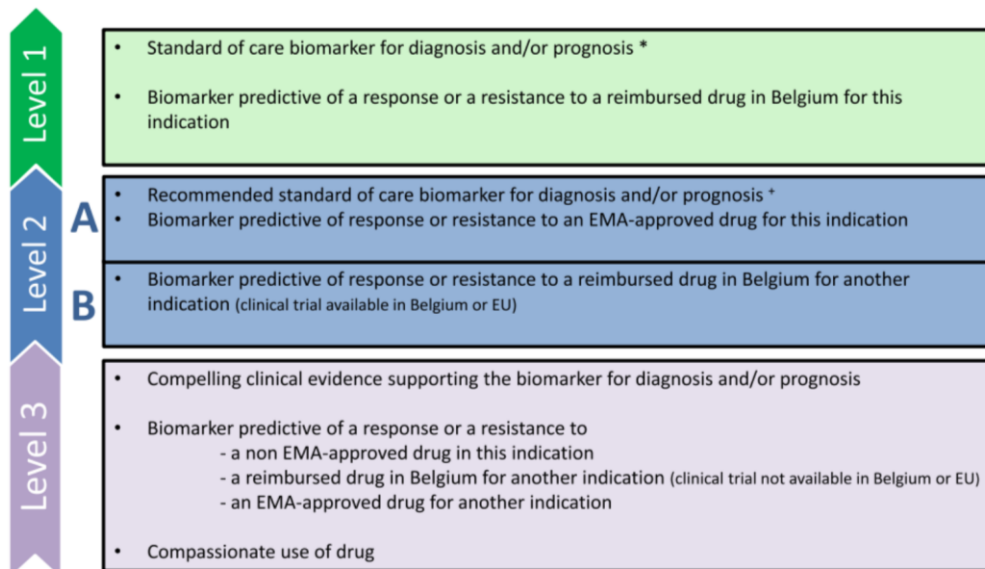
Level 1

• Standard of care biomarker for diagnosis and/or prognosis *

• Biomarker predictive of a response or a resistance to a reimbursed drug in Belgium for this indication

Level 2

A

• Recommended standard of care biomarker for diagnosis and/or prognosis $^+$
• Biomarker predictive of response or resistance to an EMA-approved drug for this indication

B

• Biomarker predictive of response or resistance to a reimbursed drug in Belgium for another indication (clinical trial available in Belgium or EU)

Level 3

• Compelling clinical evidence supporting the biomarker for diagnosis and/or prognosis

• Biomarker predictive of a response or a resistance to
- a non EMA-approved drug in this indication
- a reimbursed drug in Belgium for another indication (clinical trial not available in Belgium or EU)
- an EMA-approved drug for another indication

• Compassionate use of drug